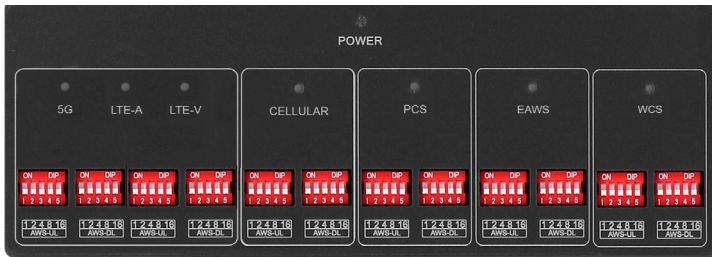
POWER

5G LTE-A LTE-V

ON DIP 1 2 3 4 5
1 2 4 8 16 AWS-UL

ON DIP 1 2 3 4 5
1 2 4 8 16 AWS-DL

ON DIP 1 2 3 4 5
1 2 4 8 16 AWS-UL

ON DIP 1 2 3 4 5
1 2 4 8 16 AWS-DL

CELLULAR

ON DIP 1 2 3 4 5
1 2 4 8 16 AWS-UL

ON DIP 1 2 3 4 5
1 2 4 8 16 AWS-DL

PCS

ON DIP 1 2 3 4 5
1 2 4 8 16 AWS-UL

ON DIP 1 2 3 4 5
1 2 4 8 16 AWS-DL

EAWS

ON DIP 1 2 3 4 5
1 2 4 8 16 AWS-UL

ON DIP 1 2 3 4 5
1 2 4 8 16 AWS-DL

WCS

ON DIP 1 2 3 4 5
1 2 4 8 16 AWS-UL

ON DIP 1 2 3 4 5
1 2 4 8 16 AWS-DL